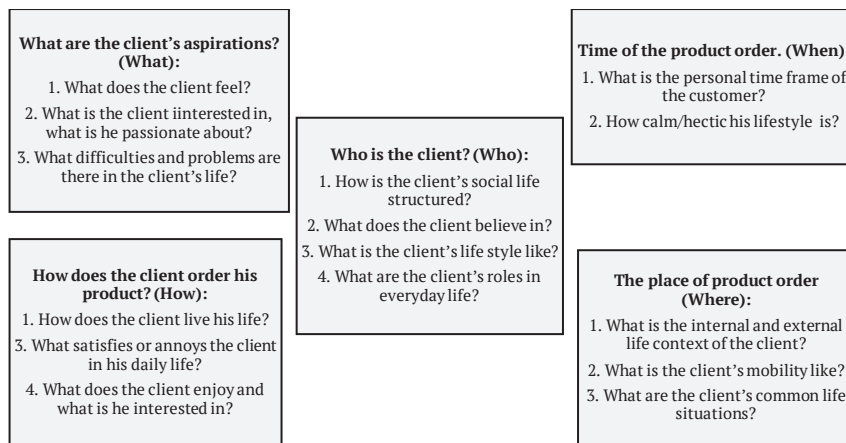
**What are the client's aspirations? (What):**

1. What does the client feel?

2. What is the client iinterested in, what is he passionate about?

3. What difficulties and problems are there in the client's life?

**Who is the client? (Who):**

1. How is the client's social life structured?

2. What does the client believe in?

3. What is the client's life style like?

4. What are the client's roles in everyday life?

**Time of the product order. (When)**

1. What is the personal time frame of the customer?

2. How calm/hectic his lifestyle is?

**How does the client order his product? (How):**

1. How does the client live his life?

3. What satisfies or annoys the client in his daily life?

4. What does the client enjoy and what is he interested in?

**The place of product order (Where):**

1. What is the internal and external life context of the client?

2. What is the client's mobility like?

3. What are the client's common life situations?